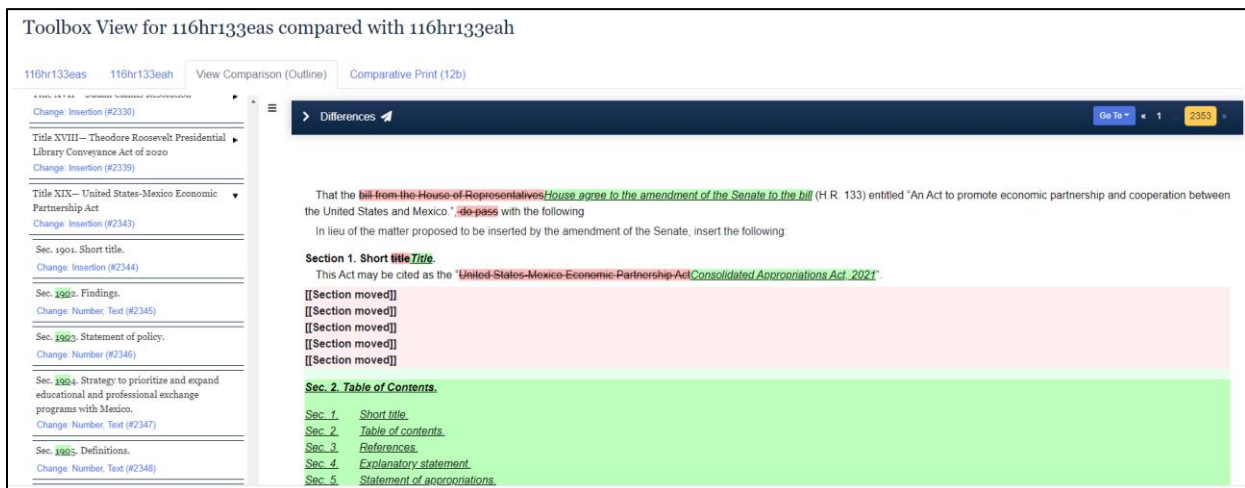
Toolbox View for 116hr133eas compared with 116hr133eah

116hr133eas 116hr133eah View Comparison (Outline) Comparative Print (12b)

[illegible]
Change: Insertion (#2330)

Title XVIII— Theodore Roosevelt Presidential Library Conveyance Act of 2020
Change: Insertion (#2339)

Title XIX— United States-Mexico Economic Partnership Act
Change: Insertion (#2343)

Sec. 1901. Short title.
Change: Insertion (#2344)

Sec. 1902. Findings.
Change: Number, Text (#2345)

Sec. 1903. Statement of policy.
Change: Number (#2346)

Sec. 1904. Strategy to prioritize and expand educational and professional exchange programs with Mexico.
Change: Number, Text (#2347)

Sec. 1905. Definitions.
Change: Number, Text (#2348)

Differences

Go To 1 ... 2353

That the bill from the House of RepresentativesHouse agree to the amendment of the Senate to the bill (H.R. 133) entitled "An Act to promote economic partnership and cooperation between the United States and Mexico.", do pass with the following

In lieu of the matter proposed to be inserted by the amendment of the Senate, insert the following:

Section 1. Short titleTitle.
This Act may be cited as the "United States-Mexico Economic Partnership ActConsolidated Appropriations Act, 2021".

[[Section moved]]
[[Section moved]]
[[Section moved]]
[[Section moved]]
[[Section moved]]

Sec. 2. Table of Contents.

Sec. 1. Short title.
Sec. 2. Table of contents.
Sec. 3. References.
Sec. 4. Explanatory statement.
Sec. 5. Statement of appropriations.